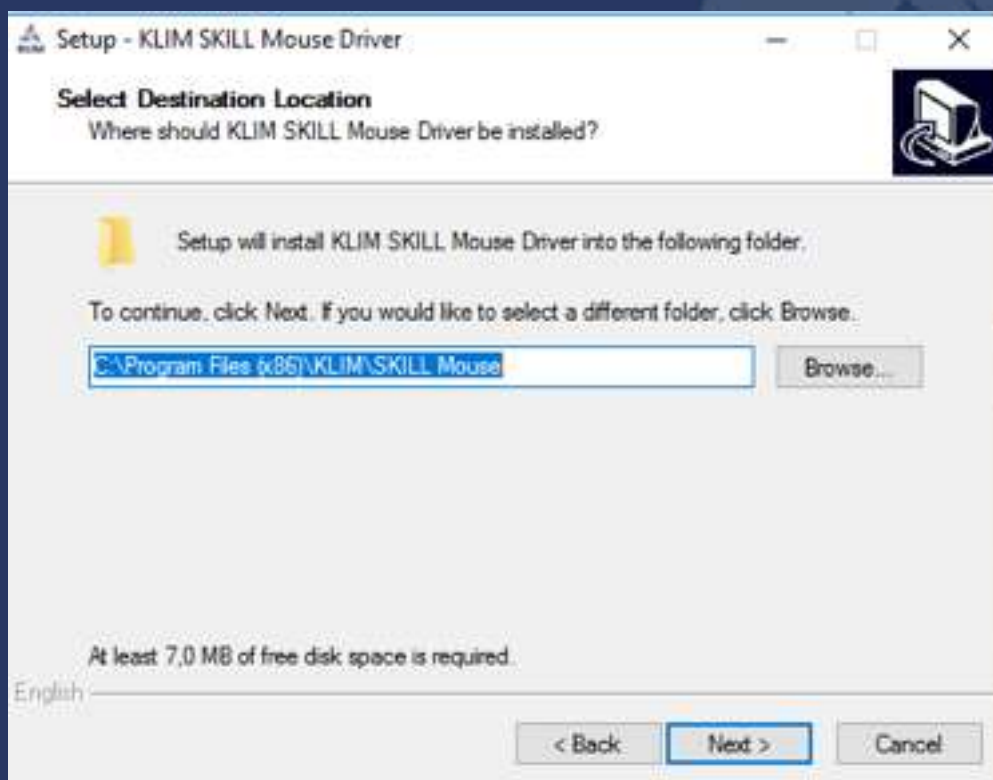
Setup - KLIM SKILL Mouse Driver

Select Destination Location
Where should KLIM SKILL Mouse Driver be installed?

Setup will install KLIM SKILL Mouse Driver into the following folder.

To continue, click Next. If you would like to select a different folder, click Browse.

C:\Program Files (x86)\KLIM\SKILL Mouse

Browse...

At least 7,0 MB of free disk space is required.

English

< Back

Next >

Cancel